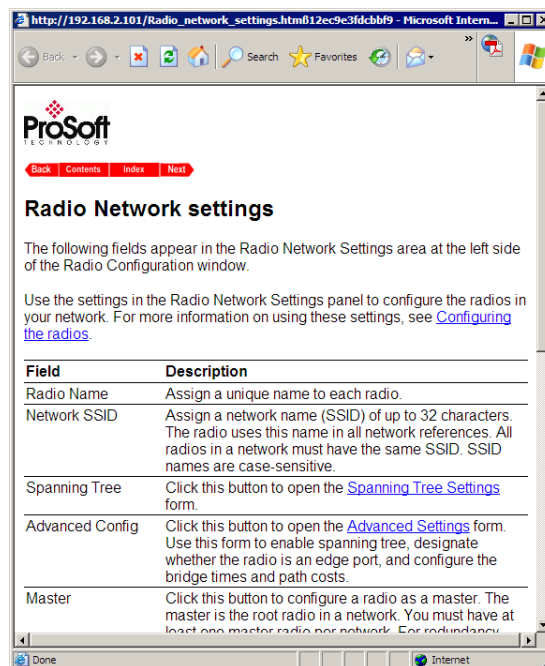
http://192.168.2.101/Radio_network_settings.htm812ec9e3fdcbbf9 - Microsoft Intern...

Back · Search · Favorites

ProSoft TECHNOLOGY

Back | Contents | Index | Next

Radio Network settings

The following fields appear in the Radio Network Settings area at the left side of the Radio Configuration window.

Use the settings in the Radio Network Settings panel to configure the radios in your network. For more information on using these settings, see Configuring the radios.

| Field | Description |
|---|---|
| Radio Name | Assign a unique name to each radio. |
| Network SSID | Assign a network name (SSID) of up to 32 characters. The radio uses this name in all network references. All radios in a network must have the same SSID. SSID names are case-sensitive. |
| Spanning Tree | Click this button to open the Spanning Tree Settings form. |
| Advanced Config | Click this button to open the Advanced Settings form. Use this form to enable spanning tree, designate whether the radio is an edge port, and configure the bridge times and path costs. |
| Master | Click this button to configure a radio as a master. The master is the root radio in a network. You must have at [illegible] |

Done · Internet